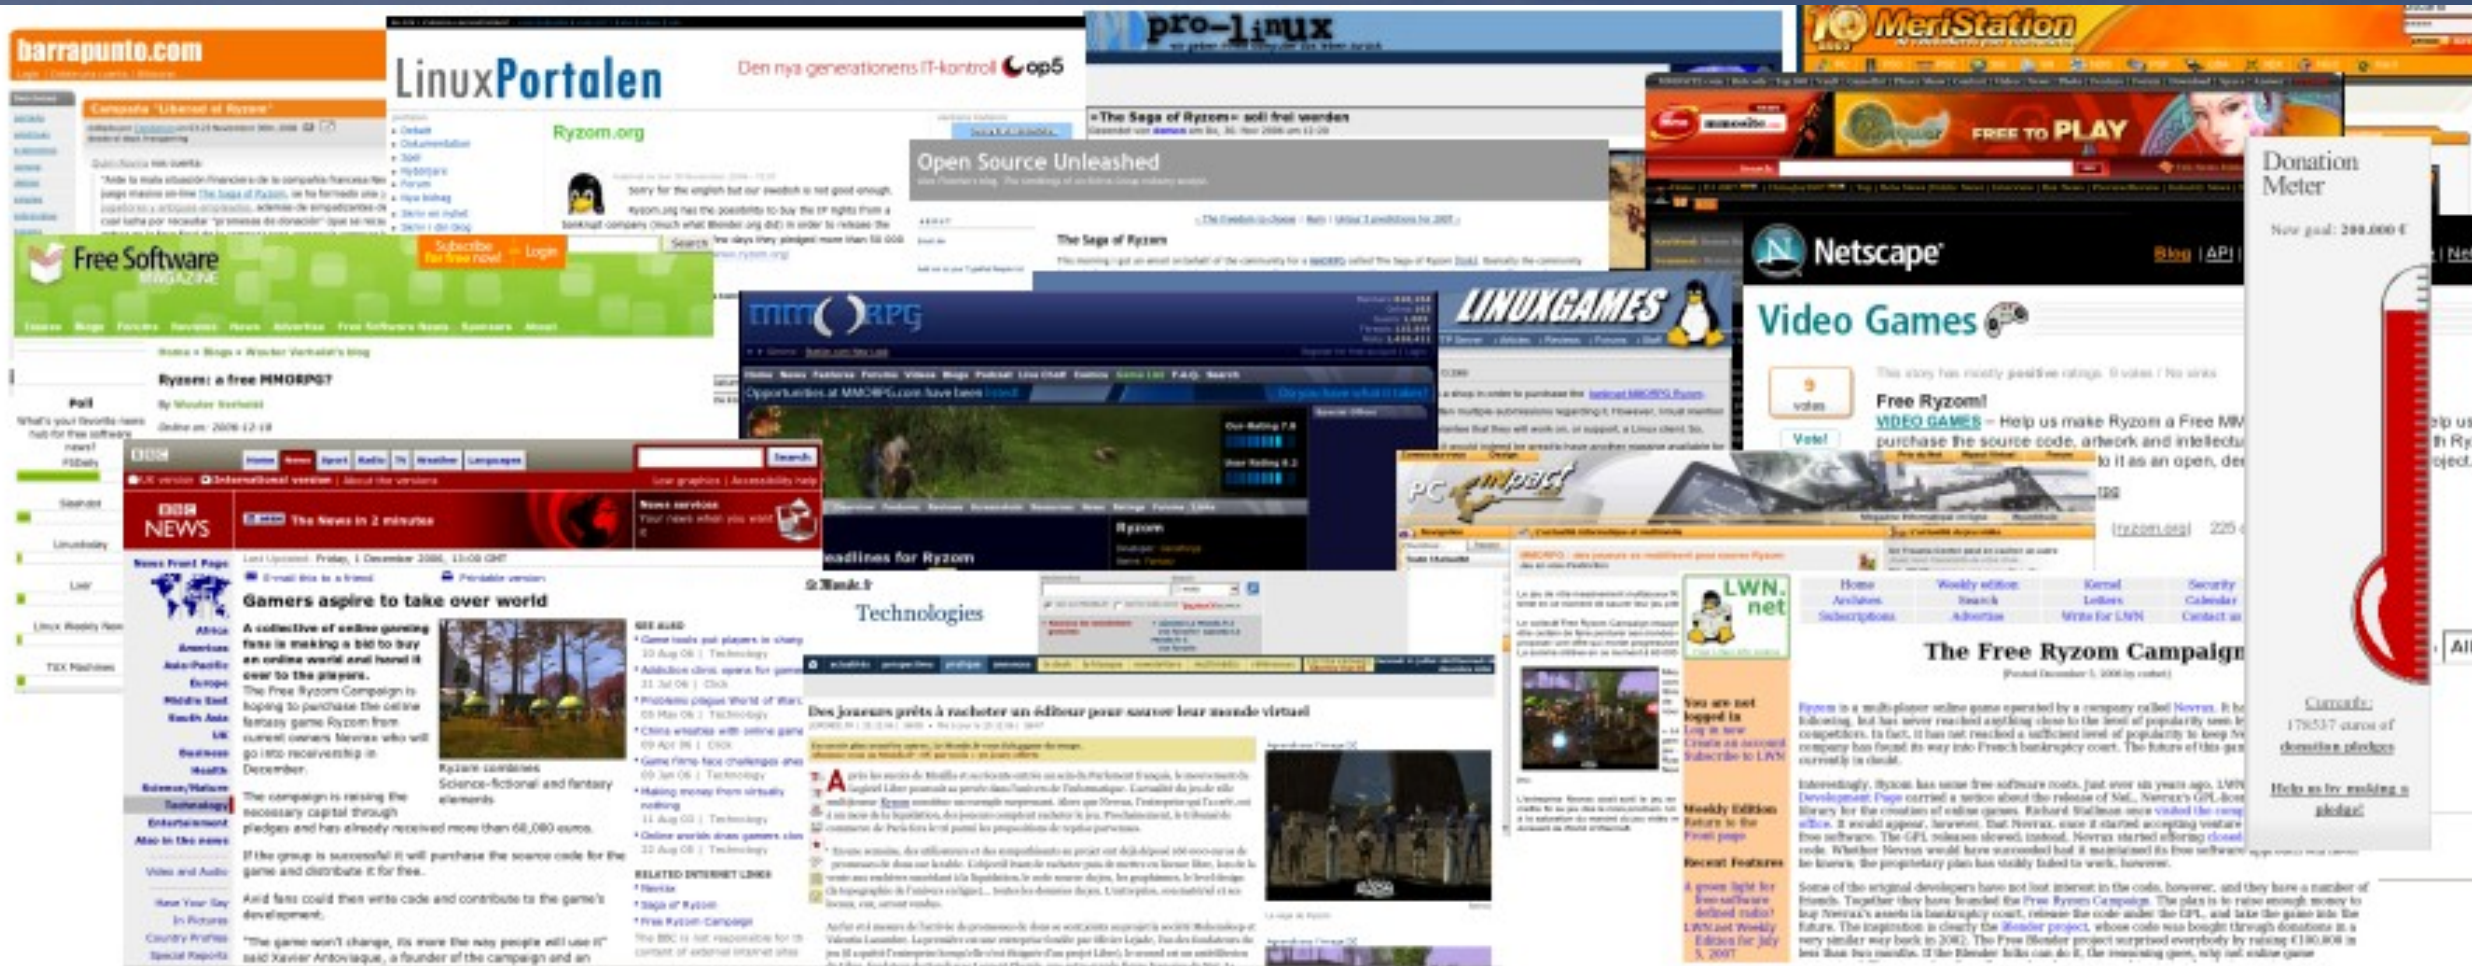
barrapunto.com

Campaña "Liberad el Ryzom"

LinuxPortalen

Den nya generationens IT-kontroll op5

Ryzom.org

Search

pro-linux

»The Saga of Ryzom« soll frei werden

MeriStation

FREE TO PLAY

Open Source Unleashed

The Saga of Ryzom

Donation Meter

Free Software MAGAZINE

Subscribe for free now! Login

Ryzom: a free MMORPG?

Poll

Netscape

Blog | API |

MMORPG

LINUXGAMES

Video Games

Vote!

Free Ryzom!

VIDEO GAMES – Help us make Ryzom a Free MM purchase the source code, artwork and intellectu

BBC NEWS

The News in 2 minutes

Gamers aspire to take over world

A collective of online gaming fans is making a bid to buy an online world and hand it over to the players.

The Free Ryzom Campaign is hoping to purchase the online fantasy game Ryzom from current owners Nevrax who will go into receivership in December.

The campaign is raising the necessary capital through pledges and has already received more than 60,000 euros.

If the group is successful it will purchase the source code for the game and distribute it for free.

And fans could then write code and contribute to the game's development.

"The game won't change, it's more the way people will use it" said Xavier Antoviaque, a founder of the campaign and an

Ryzom combines Science-fictional and fantasy elements

Headlines for Ryzom

Ryzom

PC Impact

Le Monde.fr

Technologies

Des joueurs prêts à racheter un éditeur pour sauver leur monde virtuel

LWN.net

The Free Ryzom Campaign

Home Weekly edition Kernel Security
Archives Search Letters Calendar
Subscriptions Advertise Write for LWN Contact us

Currently:
donation pledges
Help us by making a pledge!